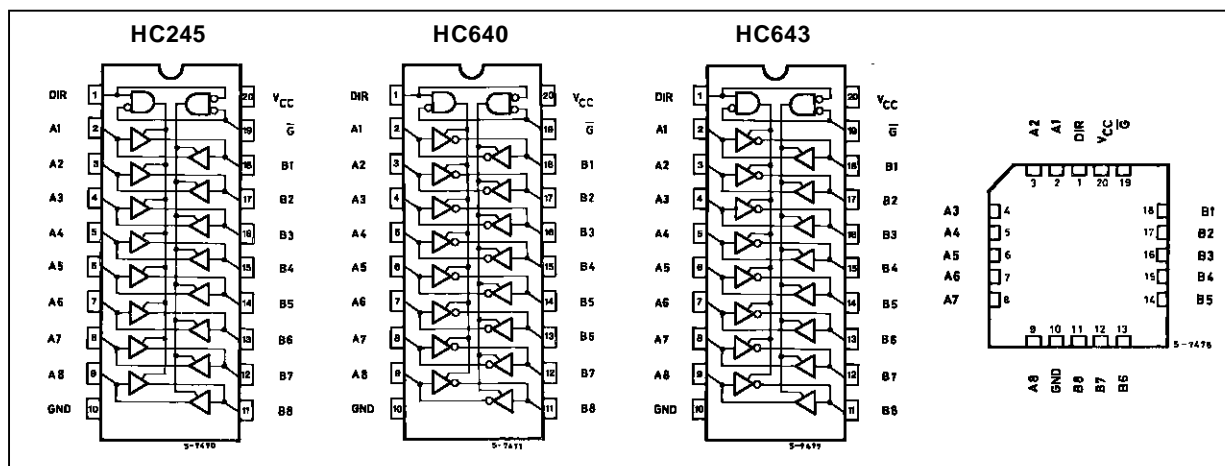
HC245

DIR 1 20 $V_{CC}$
A1 2 19 $\overline{G}$
A2 3 18 B1
A3 4 17 B2
A4 5 16 B3
A5 6 15 B4
A6 7 14 B5
A7 8 13 B6
A8 9 12 B7
GND 10 11 B8

5-7490

HC640

DIR 1 20 $V_{CC}$
A1 2 19 $\overline{G}$
A2 3 18 B1
A3 4 17 B2
A4 5 16 B3
A5 6 15 B4
A6 7 14 B5
A7 8 13 B5
A8 9 12 B7
GND 10 11 B8

5-7491

HC643

DIR 1 20 $V_{CC}$
A1 2 19 $\overline{G}$
A2 3 18 B1
A3 4 17 B2
A4 5 16 B3
A5 6 15 B4
A6 7 14 B5
A7 8 13 B6
A8 9 12 B7
GND 10 11 B8

5-7492

A2 A1 DIR $V_{CC}$ $\overline{G}$
3 2 1 20 19
A3 4 18 B1
A4 5 17 B2
A5 6 16 B3
A6 7 15 B4
A7 8 14 B5
9 10 11 12 13
A8 GND B8 B7 B6

5-7476